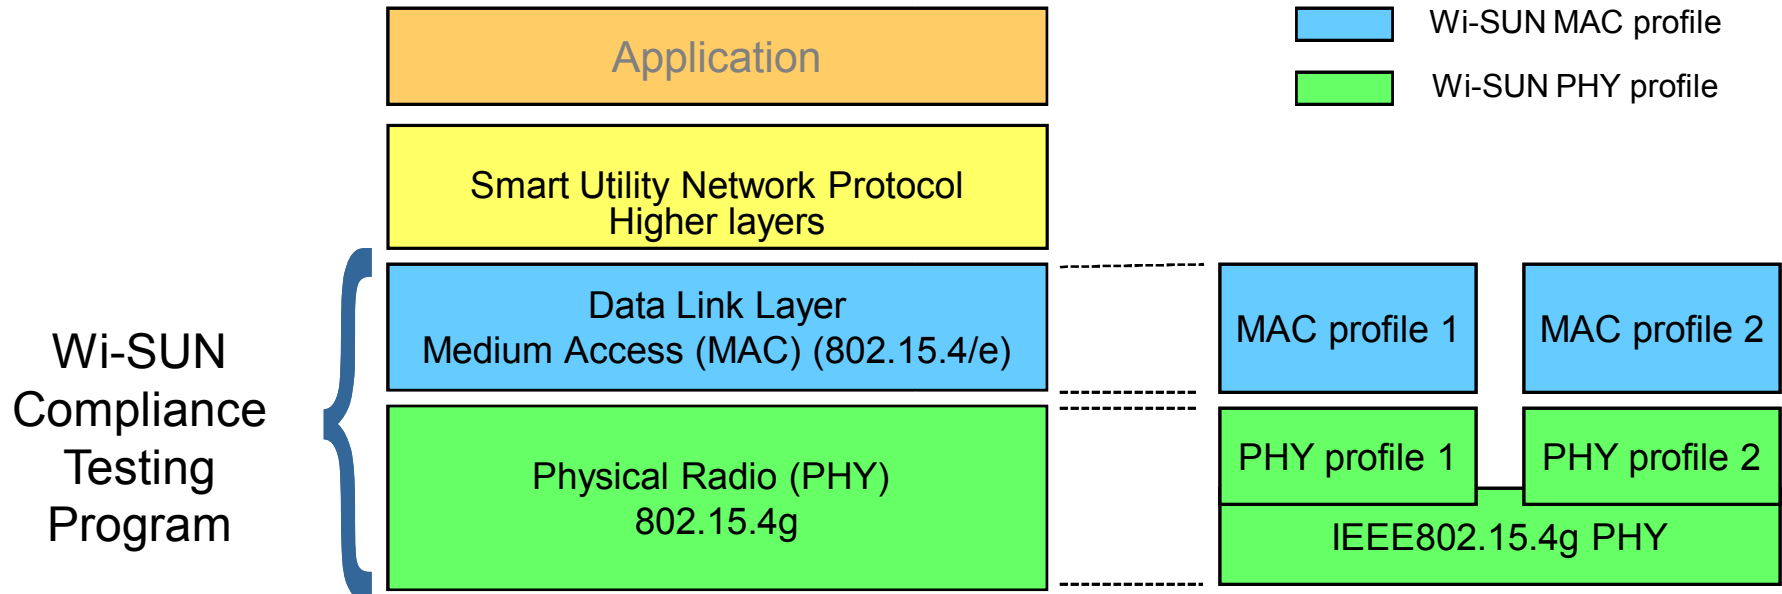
Application

Wi-SUN MAC profile

Wi-SUN PHY profile

Smart Utility Network Protocol
Higher layers

Wi-SUN Compliance Testing Program

Data Link Layer
Medium Access (MAC) (802.15.4/e)

MAC profile 1

MAC profile 2

Physical Radio (PHY)
802.15.4g

PHY profile 1

PHY profile 2

IEEE802.15.4g PHY